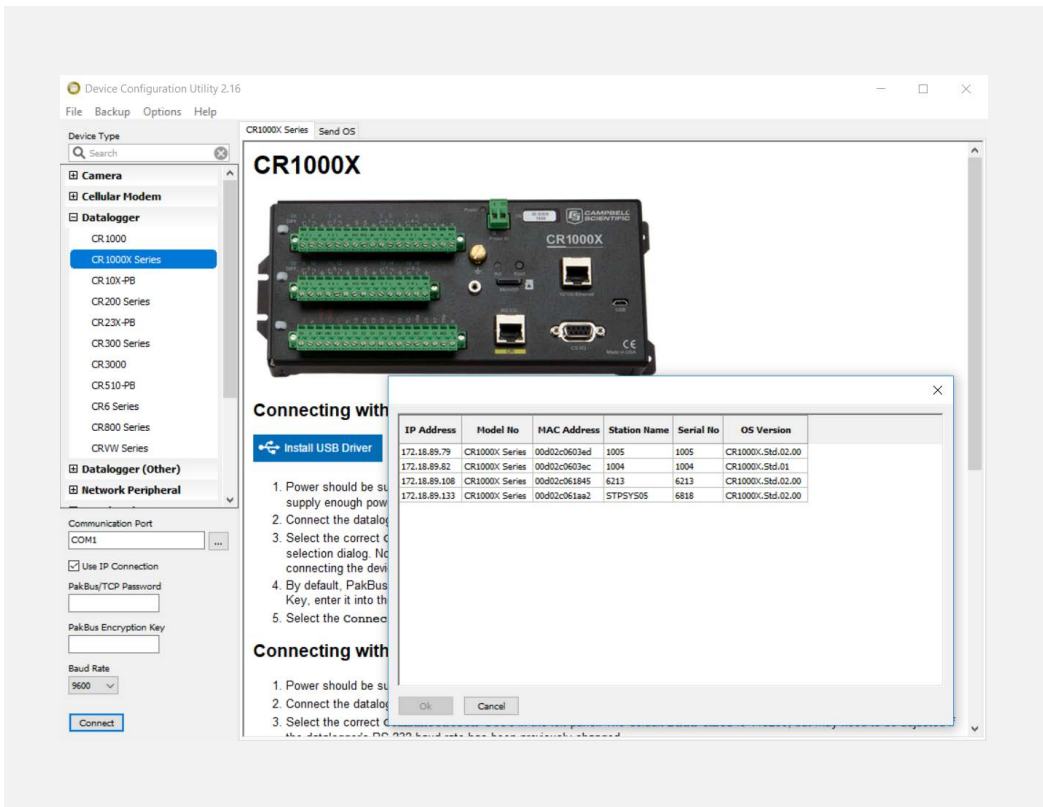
Device Configuration Utility 2.16

File Backup Options Help

Device Type

Search

⊞ Camera
⊞ Cellular Modem
⊟ Datalogger
CR1000
CR1000X Series
CR10X-PB
CR200 Series
CR23X-PB
CR300 Series
CR3000
CR510-PB
CR6 Series
CR800 Series
CRVW Series
⊞ Datalogger (Other)
⊞ Network Peripheral

Communication Port
COM1

Use IP Connection
PakBus/TCP Password

PakBus Encryption Key

Baud Rate
9600

Connect

CR1000X Series | Send OS

CR1000X

CAMPBELL SCIENTIFIC
CR1000X

Connecting with

Install USB Driver

1. Power should be su supply enough pow
2. Connect the datalog
3. Select the correct selection dialog. No connecting the devi
4. By default, PakBus Key, enter it into th
5. Select the Connec

Connecting with

1. Power should be su
2. Connect the datalog
3. Select the correct

| IP Address | Model No | MAC Address | Station Name | Serial No | OS Version |
|---|---|---|---|---|---|
| 172.18.89.79 | CR1000X Series | 00d02c0603ed | 1005 | 1005 | CR1000X.Std.02.00 |
| 172.18.89.82 | CR1000X Series | 00d02c0603ec | 1004 | 1004 | CR1000X.Std.01 |
| 172.18.89.108 | CR1000X Series | 00d02c061845 | 6213 | 6213 | CR1000X.Std.02.00 |
| 172.18.89.133 | CR1000X Series | 00d02c061aa2 | STPSYS05 | 6818 | CR1000X.Std.02.00 |

Ok Cancel